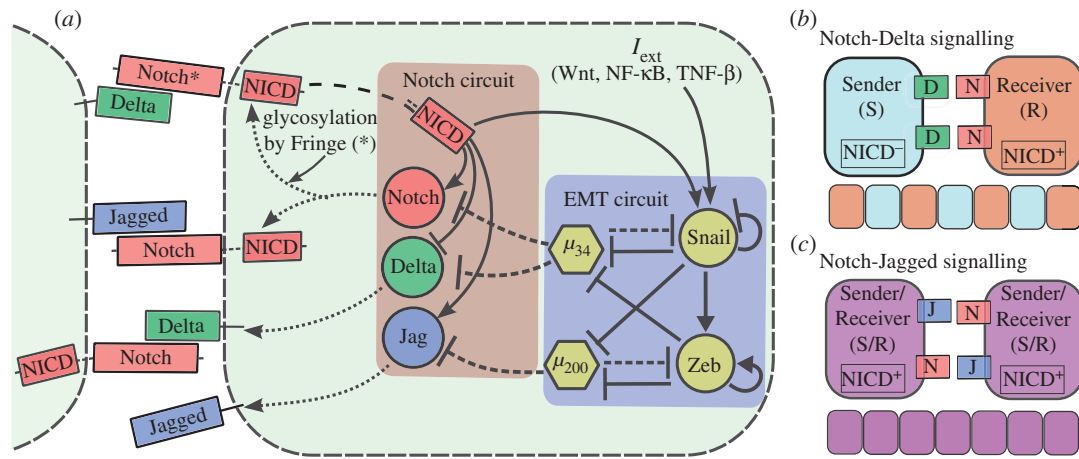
(a)

Notch*

Delta

NICD

glycosylation by Fringe (*)

Notch circuit

NICD

$I_{\text{ext}}$
(Wnt, NF-κB, TNF-β)

Notch

Jagged

Notch

NICD

EMT circuit

$\mu_{34}$

Snail

Delta

Delta

Jag

NICD

Notch

$\mu_{200}$

Zeb

Jagged

(b)
Notch-Delta signalling

Sender (S)

D

N

Receiver (R)

D

N

NICD⁻

NICD⁺

(c)
Notch-Jagged signalling

Sender/ Receiver (S/R)

J

N

Sender/ Receiver (S/R)

N

J

NICD⁺

NICD⁺